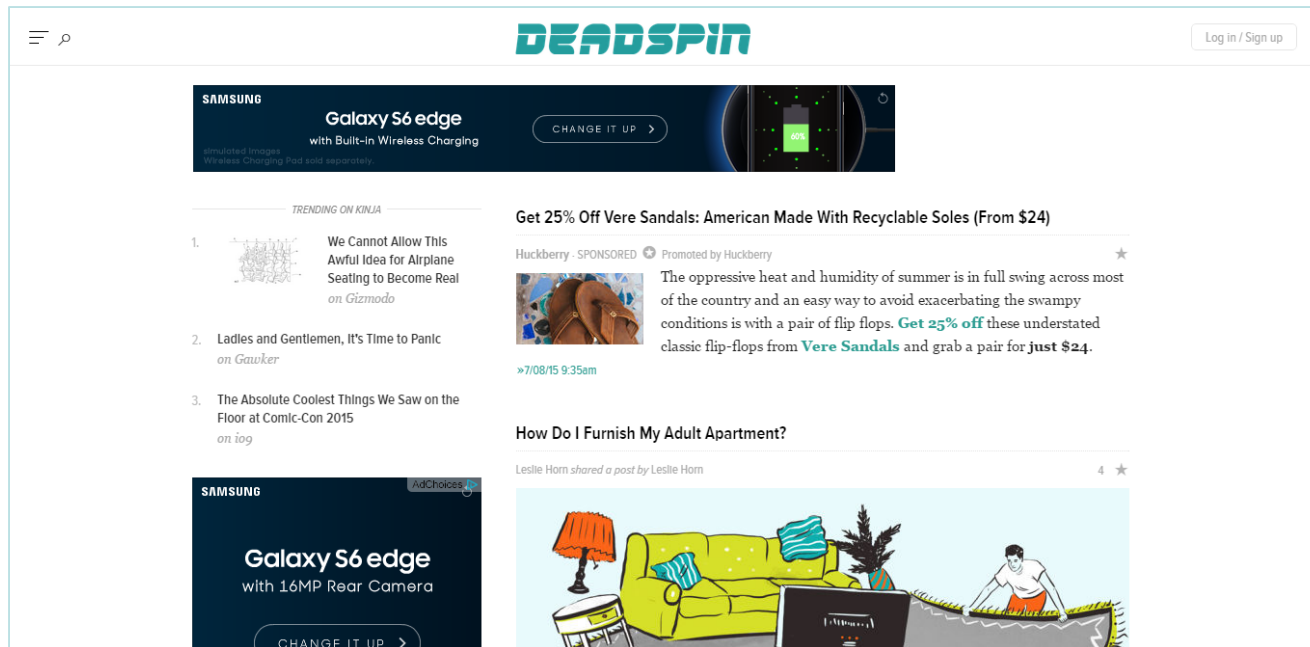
DEADSPIN

Log in / Sign up

SAMSUNG
Galaxy S6 edge
with Built-in Wireless Charging
CHANGE IT UP
simulated images
Wireless Charging Pad sold separately.
60%

TRENDING ON KINJA

1. We Cannot Allow This Awful Idea for Airplane Seating to Become Real
on Gizmodo

2. Ladies and Gentlemen, It's Time to Panic
on Gawker

3. The Absolute Coolest Things We Saw on the Floor at Comic-Con 2015
on io9

SAMSUNG
AdChoices
Galaxy S6 edge
with 16MP Rear Camera
CHANGE IT UP

Get 25% Off Vere Sandals: American Made With Recyclable Soles (From $24)

Huckberry · SPONSORED Promoted by Huckberry

The oppressive heat and humidity of summer is in full swing across most of the country and an easy way to avoid exacerbating the swampy conditions is with a pair of flip flops. Get 25% off these understated classic flip-flops from Vere Sandals and grab a pair for just $24.

»7/08/15 9:35am

How Do I Furnish My Adult Apartment?

Leslie Horn shared a post by Leslie Horn

4